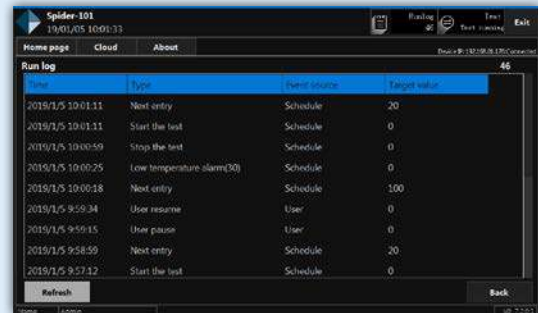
Spider-101
19/01/05 10:01:33

Runlog 46

Test Test running

Exit

Home page | Cloud | About

Device IP:192.168.0.170 Connected

Run log

46

| Time | Type | Event source | Target value |
|---|---|---|---|
| 2019/1/5 10:01:11 | Next entry | Schedule | 20 |
| 2019/1/5 10:01:11 | Start the test | Schedule | 0 |
| 2019/1/5 10:00:59 | Stop the test | Schedule | 0 |
| 2019/1/5 10:00:25 | Low temperature alarm(30) | Schedule | 0 |
| 2019/1/5 10:00:18 | Next entry | Schedule | 100 |
| 2019/1/5 9:59:34 | User resume | User | 0 |
| 2019/1/5 9:59:15 | User pause | User | 0 |
| 2019/1/5 9:58:59 | Next entry | Schedule | 20 |
| 2019/1/5 9:57:12 | Start the test | Schedule | 0 |

Refresh

Back

Home | Admin

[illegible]